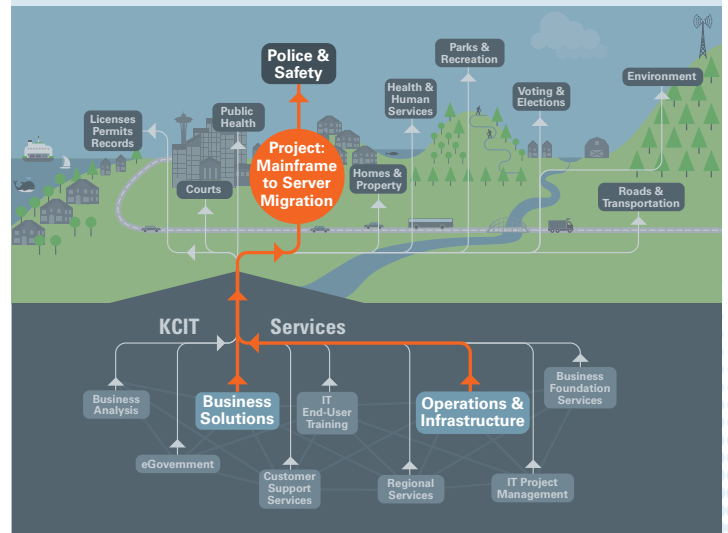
Police & Safety

Parks & Recreation

Environment

Licenses Permits Records

Public Health

Health & Human Services

Voting & Elections

Project: Mainframe to Server Migration

Courts

Homes & Property

Roads & Transportation

KCIT Services

Business Analysis

Business Solutions

IT End-User Training

Operations & Infrastructure

Business Foundation Services

eGovernment

Customer Support Services

Regional Services

IT Project Management